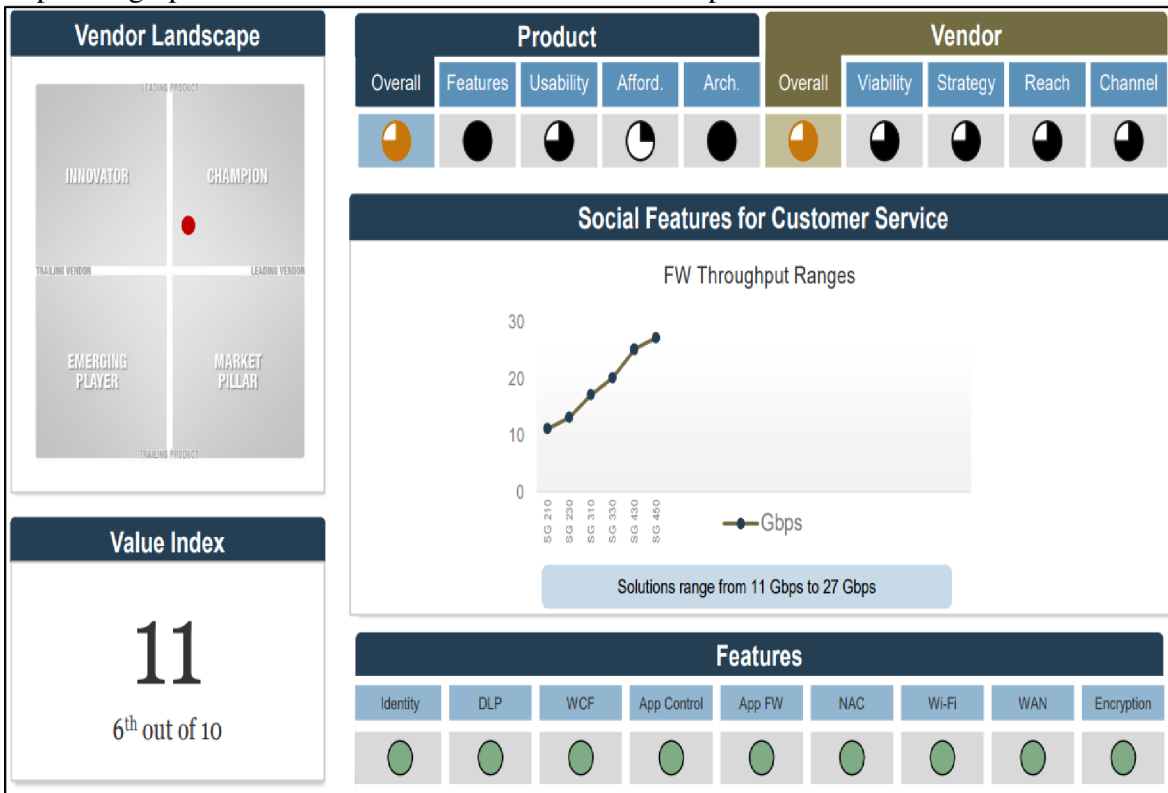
Vendor Landscape

LEADING PRODUCT

INNOVATOR

CHAMPION

TRAILING VENDOR

LEADING VENDOR

EMERGING PLAYER

MARKET PILLAR

TRAILING PRODUCT

Value Index

11

6$^{th}$ out of 10

| Product | | | | | Vendor | | | | |
|---|---|---|---|---|---|---|---|---|---|
| Overall | Features | Usability | Afford. | Arch. | Overall | Viability | Strategy | Reach | Channel |

Social Features for Customer Service

FW Throughput Ranges

30

20

10

0

SG 210

SG 230

SG 310

SG 330

SG 430

SG 450

Gbps

Solutions range from 11 Gbps to 27 Gbps

Features

| Identity | DLP | WCF | App Control | App FW | NAC | Wi-Fi | WAN | Encryption |
|---|---|---|---|---|---|---|---|---|